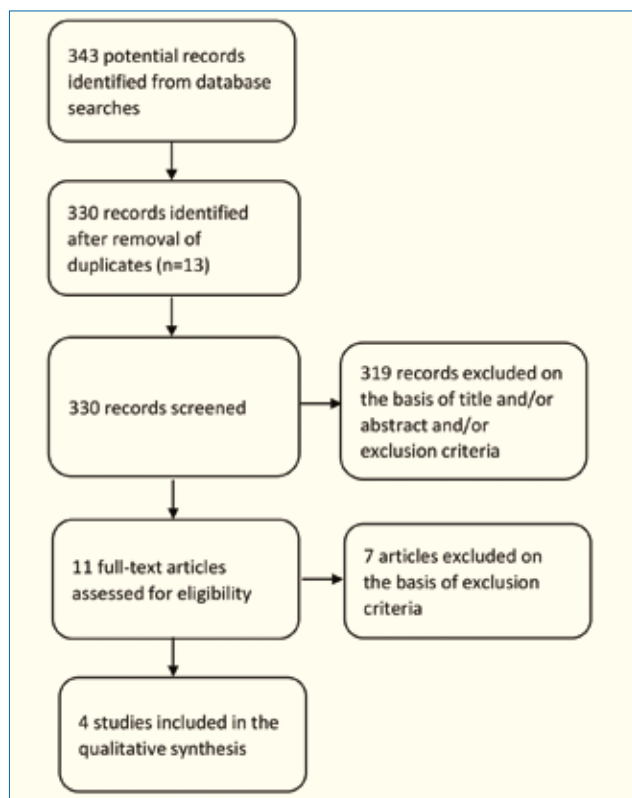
343 potential records identified from database searches

330 records identified after removal of duplicates (n=13)

330 records screened

319 records excluded on the basis of title and/or abstract and/or exclusion criteria

11 full-text articles assessed for eligibility

7 articles excluded on the basis of exclusion criteria

4 studies included in the qualitative synthesis